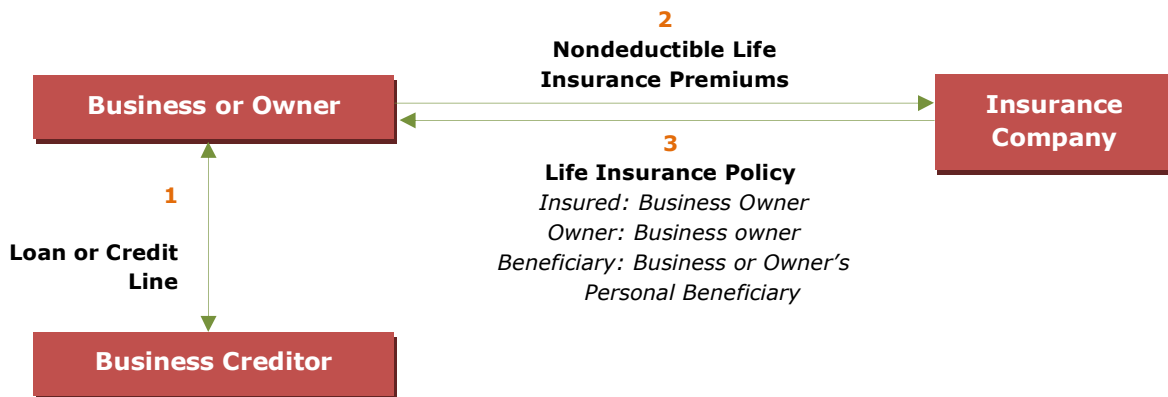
Business or Owner

2

Nondeductible Life Insurance Premiums

Insurance Company

3

Life Insurance Policy

Insured: Business Owner

Owner: Business owner

Beneficiary: Business or Owner's Personal Beneficiary

1

Loan or Credit Line

Business Creditor